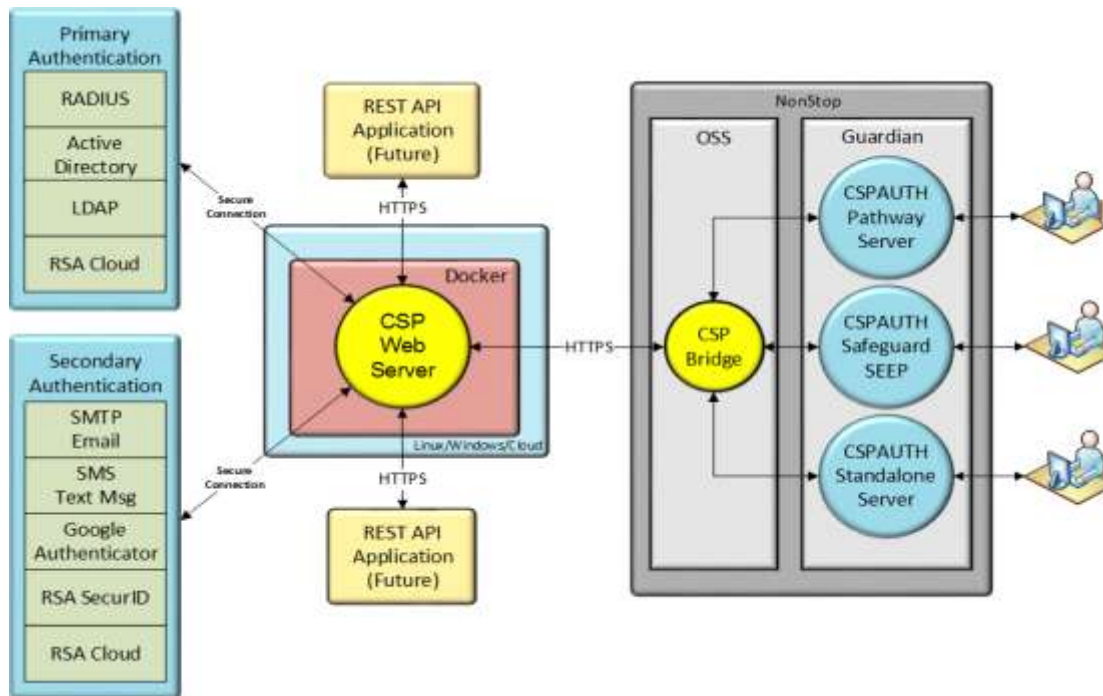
Primary Authentication

RADIUS

Active Directory

LDAP

RSA Cloud

Secondary Authentication

SMTP Email

SMS Text Msg

Google Authenticator

RSA SecurID

RSA Cloud

Secure Connection

Secure Connection

REST API Application (Future)

HTTPS

Docker

CSP Web Server

Linux/Windows/Cloud

HTTPS

REST API Application (Future)

HTTPS

NonStop

OSS

Guardian

CSP Bridge

CSPAUTH Pathway Server

CSPAUTH Safeguard SEEP

CSPAUTH Standalone Server